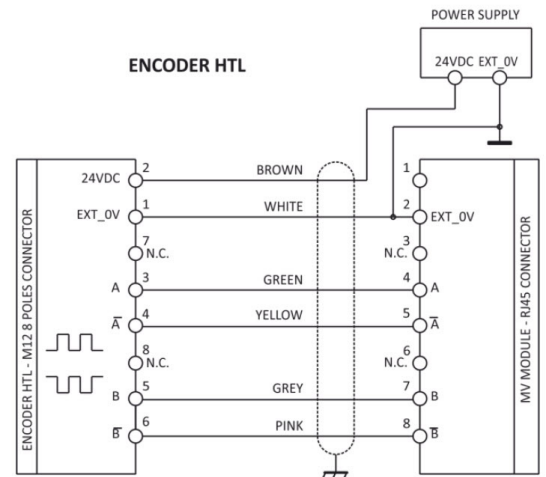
POWER SUPPLY

24VDC EXT_0V

ENCODER HTL

ENCODER HTL - M12 8 POLES CONNECTOR

24VDC 2
EXT_0V 1
7 N.C.
A 3
$\overline{A}$ 4
8 N.C.
B 5
$\overline{B}$ 6

BROWN
WHITE
GREEN
YELLOW
GREY
PINK

1
2 EXT_0V
3 N.C.
4 A
5 $\overline{A}$
6 N.C.
7 B
8 $\overline{B}$

MV MODULE - RJ45 CONNECTOR